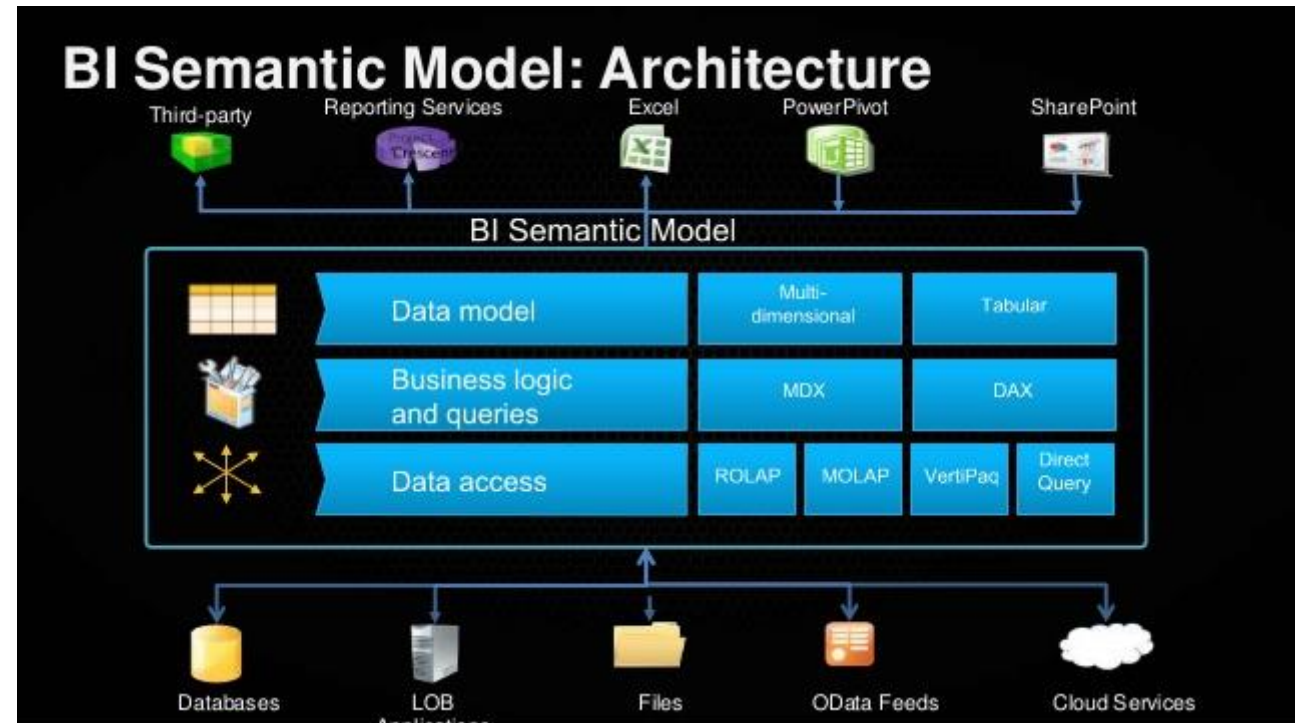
BI Semantic Model: Architecture

Third-party

Reporting Services

Project Crescent

Excel

PowerPivot

SharePoint

BI Semantic Model

Data model

Multi-dimensional

Tabular

Business logic and queries

MDX

DAX

Data access

ROLAP

MOLAP

VertiPaq

Direct Query

Databases

LOB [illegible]

Files

OData Feeds

Cloud Services